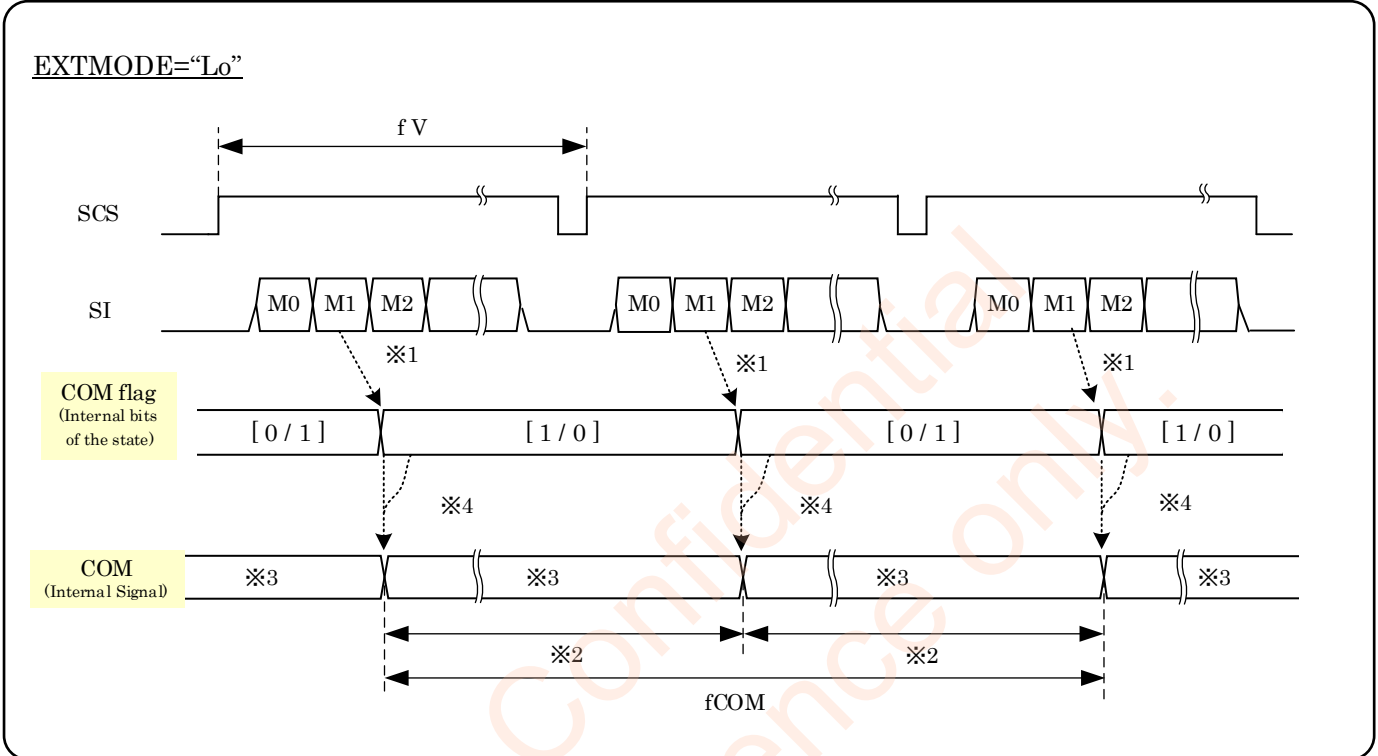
EXTMODE="Lo"

f V

SCS

SI

M0 M1 M2

M0 M1 M2

M0 M1 M2

※1

※1

※1

COM flag (Internal bits of the state)

[ 0 / 1 ]

[ 1 / 0 ]

[ 0 / 1 ]

[ 1 / 0 ]

※4

※4

※4

COM (Internal Signal)

※3

※3

※3

※3

※2

※2

fCOM

Confidential

Reference only.